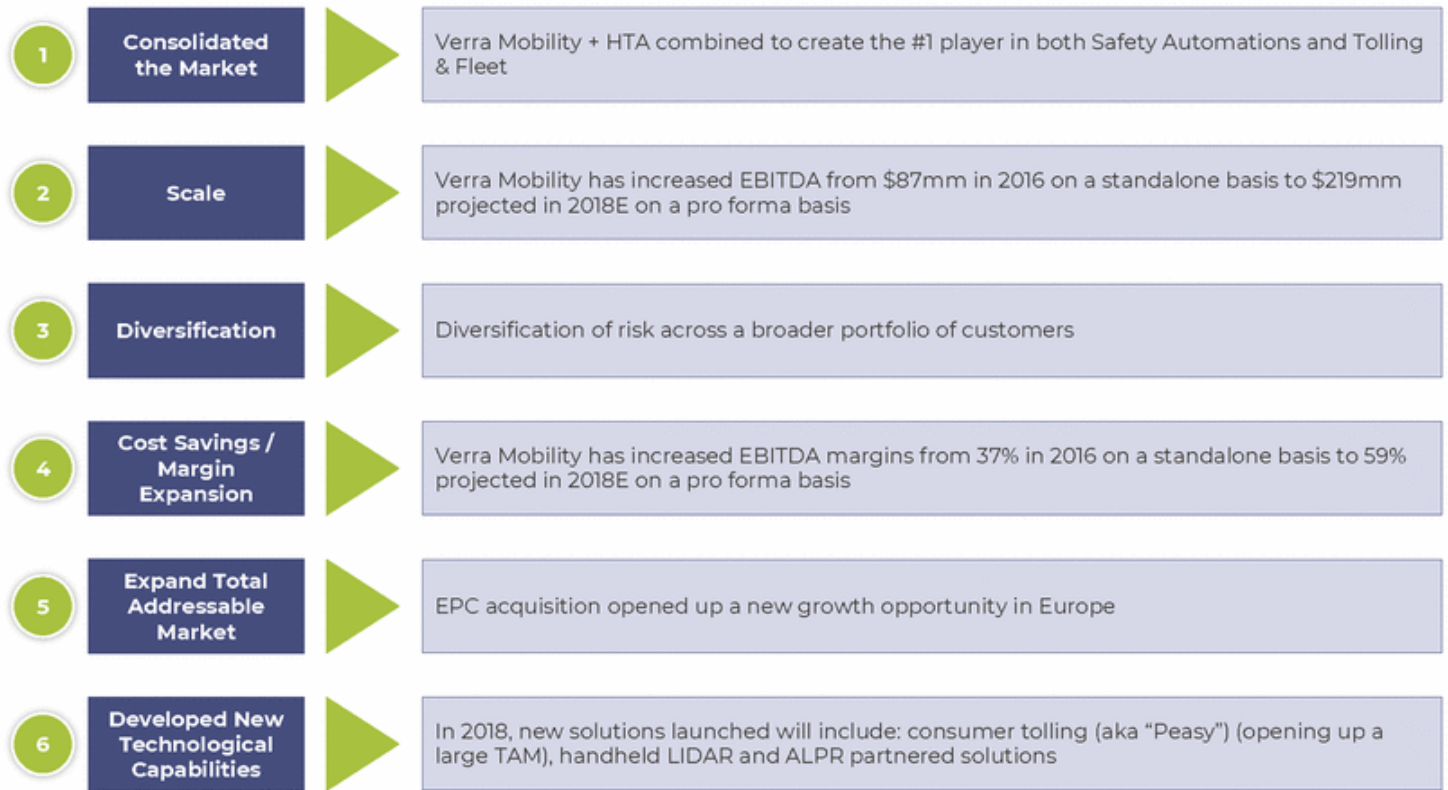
1

Consolidated the Market

Verra Mobility + HTA combined to create the #1 player in both Safety Automations and Tolling & Fleet

2

Scale

Verra Mobility has increased EBITDA from \$87mm in 2016 on a standalone basis to \$219mm projected in 2018E on a pro forma basis

3

Diversification

Diversification of risk across a broader portfolio of customers

4

Cost Savings / Margin Expansion

Verra Mobility has increased EBITDA margins from 37% in 2016 on a standalone basis to 59% projected in 2018E on a pro forma basis

5

Expand Total Addressable Market

EPC acquisition opened up a new growth opportunity in Europe

6

Developed New Technological Capabilities

In 2018, new solutions launched will include: consumer tolling (aka "Peasy") (opening up a large TAM), handheld LIDAR and ALPR partnered solutions